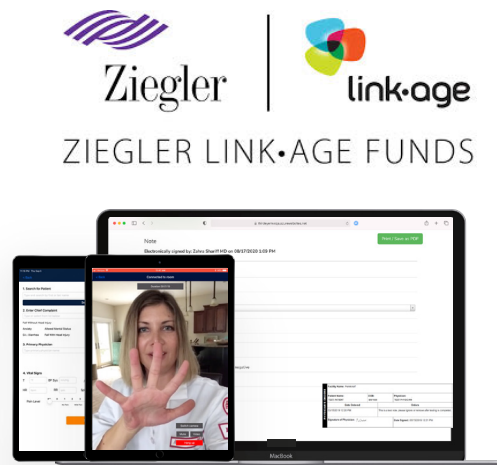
Ziegler

link·age

ZIEGLER LINK•AGE FUNDS

Note

Electronically signed by: Zahra Sharif MD on 09/27/2020 1:03 PM

Print / Save as PDF

Connected to room

1. Search for Patient

2. Enter Chief Complaint

3. Primary Physician

4. Vital Signs

MacBook